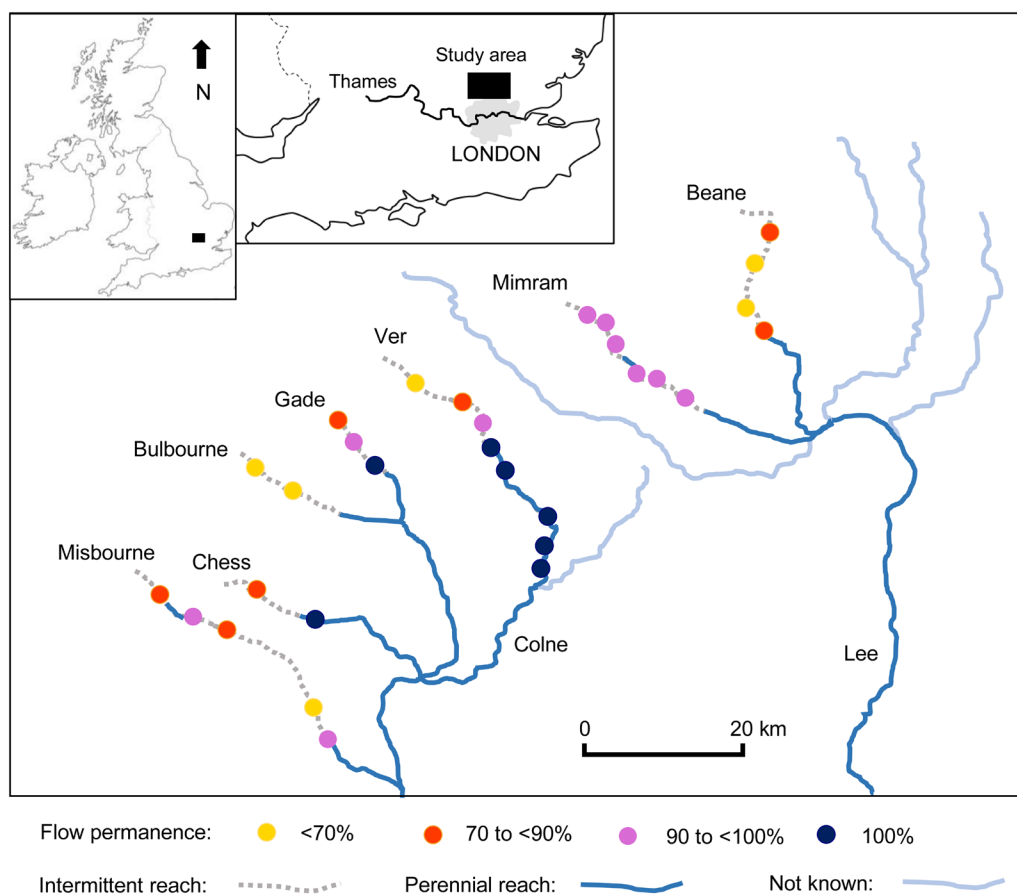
N

Thames

Study area

LONDON

Beane

Mimram

Ver

Gade

Bulbourne

Misbourne

Chess

Colne

Lee

0

20 km

Flow permanence: <70% 70 to <90% 90 to <100% 100%

Intermittent reach: Perennial reach: Not known: